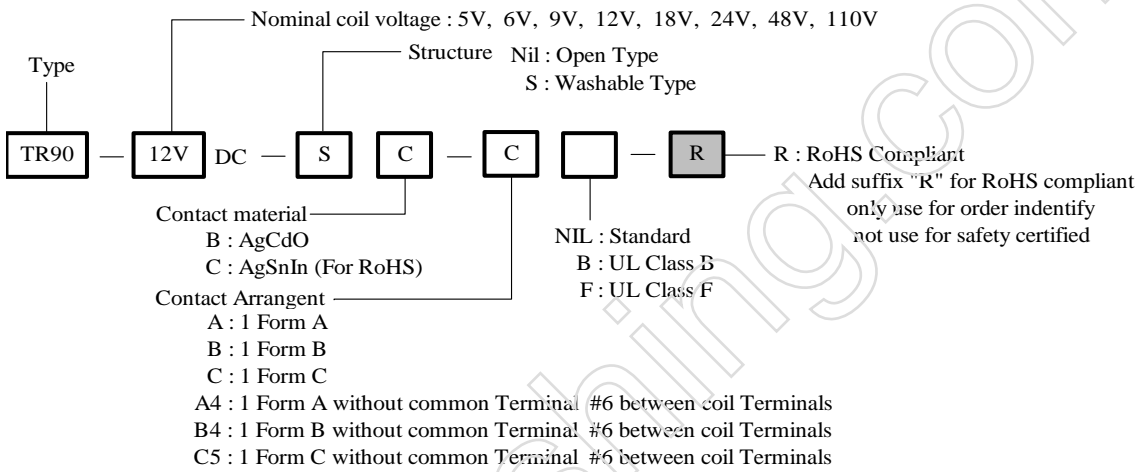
Nominal coil voltage : 5V, 6V, 9V, 12V, 18V, 24V, 48V, 110V

Type

Structure Nil : Open Type
S : Washable Type

TR90 — 12V DC — S C — C — R — R : RoHS Compliant
Add suffix "R" for RoHS compliant
only use for order indentify
not use for safety certified

Contact material
B : AgCdO
C : AgSnIn (For RoHS)

NIL : Standard
B : UL Class B
F : UL Class F

Contact Arrangent
A : 1 Form A
B : 1 Form B
C : 1 Form C
A4 : 1 Form A without common Terminal #6 between coil Terminals
B4 : 1 Form B without common Terminal #6 between coil Terminals
C5 : 1 Form C without common Terminal #6 between coil Terminals